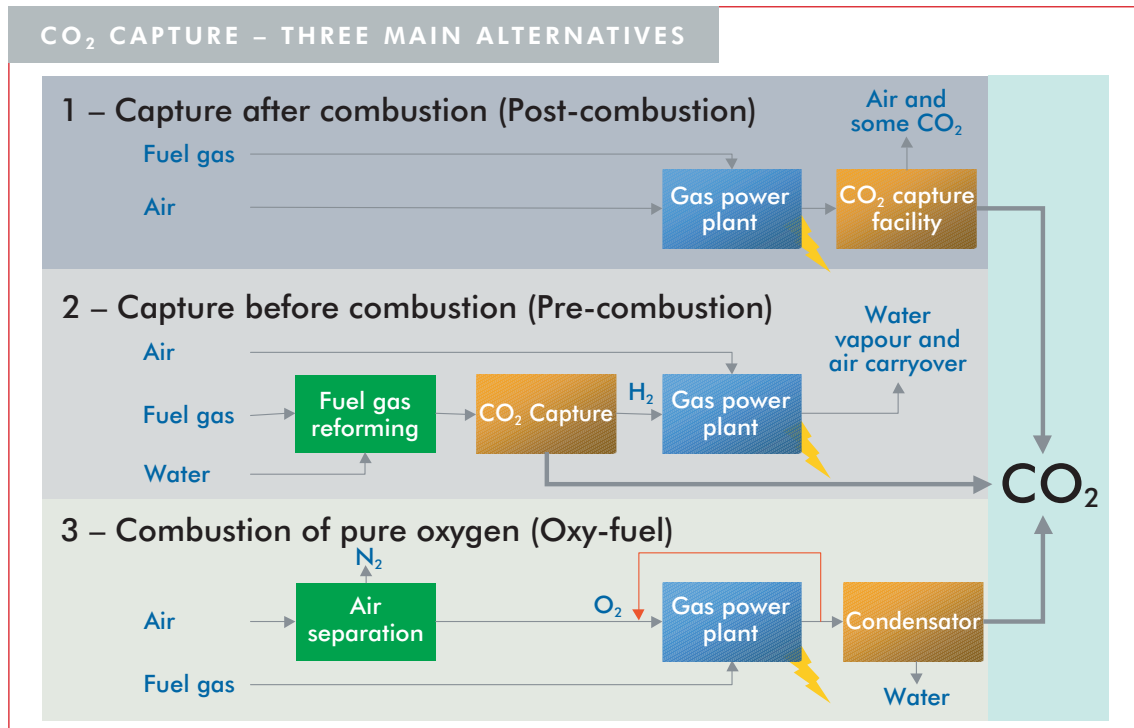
$CO_2$ CAPTURE – THREE MAIN ALTERNATIVES

1 – Capture after combustion (Post-combustion)

Air and some $CO_2$

Fuel gas

Air

Gas power plant

$CO_2$ capture facility

2 – Capture before combustion (Pre-combustion)

Water vapour and air carryover

Air

Fuel gas

Fuel gas reforming

$CO_2$ Capture

$H_2$

Gas power plant

Water

$CO_2$

3 – Combustion of pure oxygen (Oxy-fuel)

$N_2$

Air

Air separation

$O_2$

Gas power plant

Condensator

Fuel gas

Water